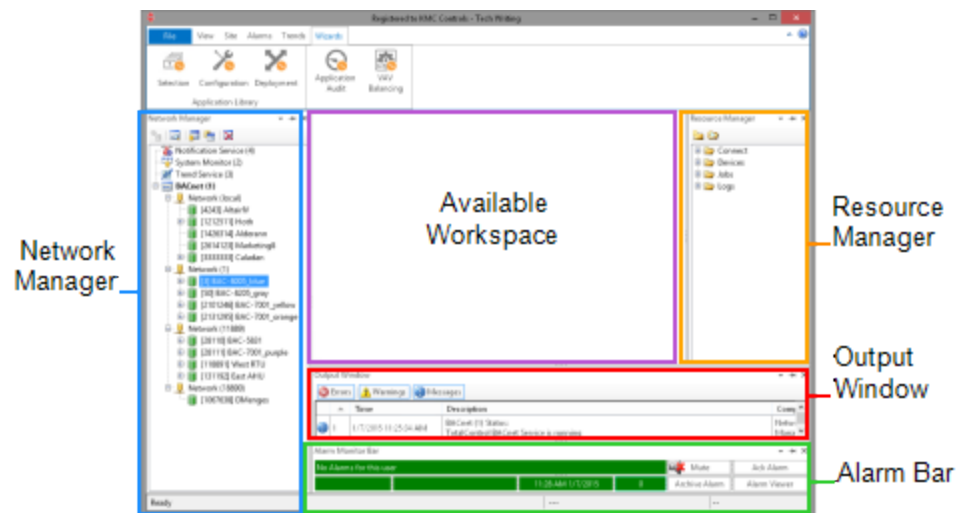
Registered to KMC Controls - Tech Writing

File View Site Alarms Trends Wizards

Selection Configuration Deployment Application Audit VAV Balancing

Application Library

Network Manager

Notification Service (4)
System Monitor (2)
Trend Service (3)
BACnet (1)
Network (local)
[4243] AltairM
[121211] Hush
[142614] Aldorane
[361412] Marketing8
[333333] Caladan
Network (1)
[1] BAC-8205_blue
[50] BAC-8205_grey
[2101246] BAC-7301_yellow
[2131265] BAC-7301_orange
Network (11888)
[20110] BAC-5801
[20111] BAC-7301_purple
[11888] West RTU
[12113] East AHU
Network (18800)
[1067638] DMenges

Ready

Network Manager

Available Workspace

Resource Manager

Connect
Devices
Jobs
Logs

Resource Manager

Output Window

Errors Warnings Messages

| | Time | Description | Comp |
|---|---|---|---|
| 1 | 1/7/2015 11:25:04 AM | BACnet (1) Status: TotalControl BACnet Service is running | |

Output Window

Alarm Monitor Bar

No Alarms for this user

11:28 AM 1/7/2015 0

Mute Ack Alarm Archive Alarm Alarm Viewer

Alarm Bar